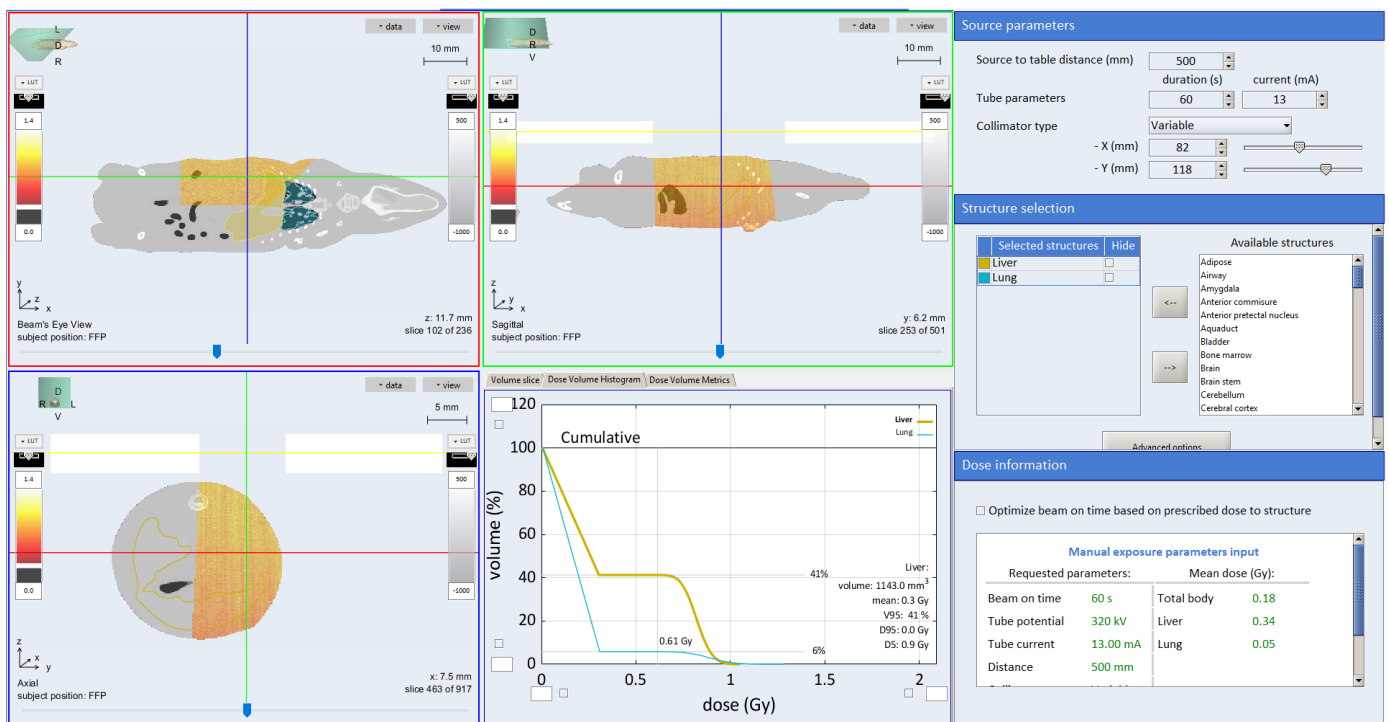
L
D
R

data   view

10 mm

LUT

1.4

0.0

LUT

500

-1000

y
z
x

Beam's Eye View
subject position: FFP

z: 11.7 mm
slice 102 of 236

D
R
V

data   view

10 mm

LUT

1.4

0.0

LUT

500

-1000

y
z
x

Sagittal
subject position: FFP

y: 6.2 mm
slice 253 of 501

D
R   L
V

data   view

5 mm

LUT

1.4

0.0

LUT

500

-1000

z
x
y

Axial
subject position: FFP

x: 7.5 mm
slice 463 of 917

Volume slice   Dose Volume Histogram   Dose Volume Metrics

Cumulative

Liver
Lung

Liver:
volume: 1143.0 mm$^3$
mean: 0.3 Gy
V95: 41 %
D95: 0.0 Gy
D5: 0.9 Gy

41%
0.61 Gy
6%

volume (%)
dose (Gy)

120
100
80
60
40
20
0

0   0.5   1   1.5   2

Source parameters

Source to table distance (mm)   500
duration (s)   current (mA)
Tube parameters   60   13
Collimator type   Variable
- X (mm)   82
- Y (mm)   118

Structure selection

| Selected structures | Hide |
|---|---|
| Liver | |
| Lung | |

<--
-->

Available structures
Adipose
Airway
Amygdala
Anterior commisure
Anterior pretectal nucleus
Aquaduct
Bladder
Bone marrow
Brain
Brain stem
Cerebellum
Cerebral cortex

Advanced options

Dose information

Optimize beam on time based on prescribed dose to structure

Manual exposure parameters input

| Requested parameters: | | Mean dose (Gy): | |
|---|---|---|---|
| Beam on time | 60 s | Total body | 0.18 |
| Tube potential | 320 kV | Liver | 0.34 |
| Tube current | 13.00 mA | Lung | 0.05 |
| Distance | 500 mm | | |